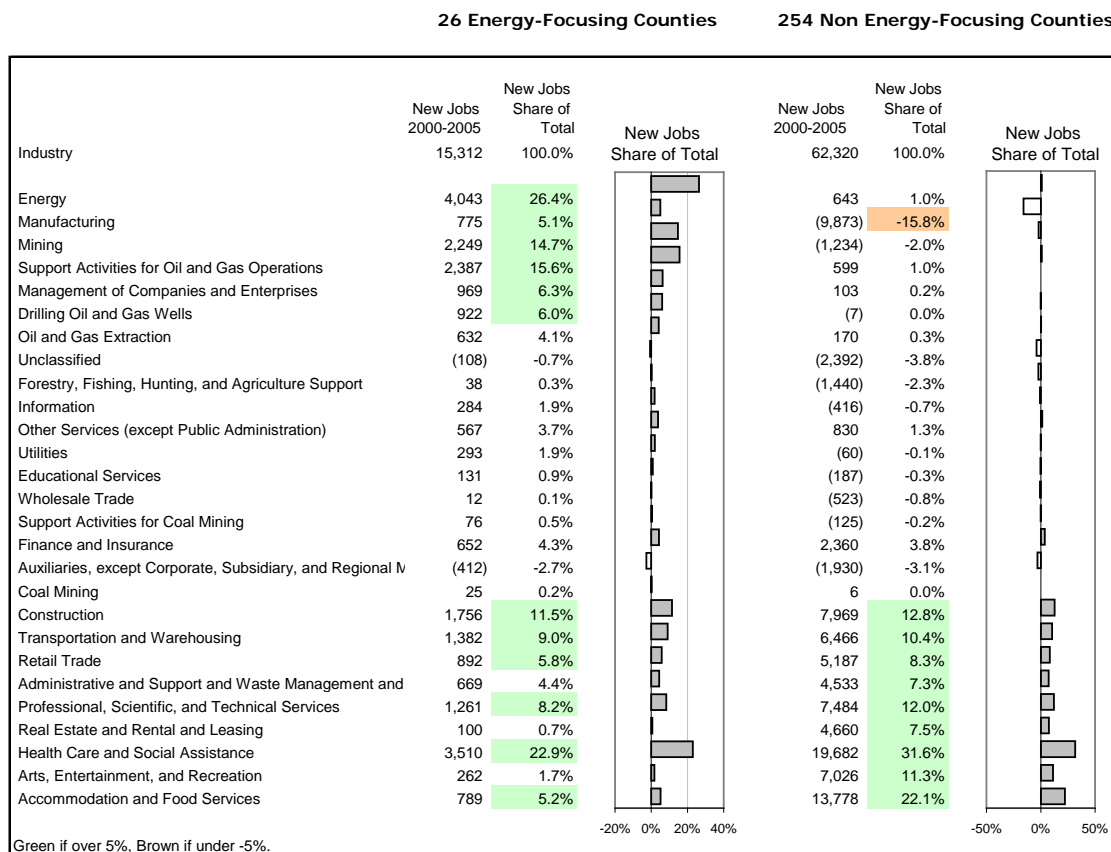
26 Energy-Focusing Counties

254 Non Energy-Focusing Counties

| Industry | New Jobs 2000-2005 | New Jobs Share of Total | New Jobs 2000-2005 | New Jobs Share of Total |
|---|---|---|---|---|
| Industry | 15,312 | 100.0% | 62,320 | 100.0% |
| Energy | 4,043 | 26.4% | 643 | 1.0% |
| Manufacturing | 775 | 5.1% | (9,873) | -15.8% |
| Mining | 2,249 | 14.7% | (1,234) | -2.0% |
| Support Activities for Oil and Gas Operations | 2,387 | 15.6% | 599 | 1.0% |
| Management of Companies and Enterprises | 969 | 6.3% | 103 | 0.2% |
| Drilling Oil and Gas Wells | 922 | 6.0% | (7) | 0.0% |
| Oil and Gas Extraction | 632 | 4.1% | 170 | 0.3% |
| Unclassified | (108) | -0.7% | (2,392) | -3.8% |
| Forestry, Fishing, Hunting, and Agriculture Support | 38 | 0.3% | (1,440) | -2.3% |
| Information | 284 | 1.9% | (416) | -0.7% |
| Other Services (except Public Administration) | 567 | 3.7% | 830 | 1.3% |
| Utilities | 293 | 1.9% | (60) | -0.1% |
| Educational Services | 131 | 0.9% | (187) | -0.3% |
| Wholesale Trade | 12 | 0.1% | (523) | -0.8% |
| Support Activities for Coal Mining | 76 | 0.5% | (125) | -0.2% |
| Finance and Insurance | 652 | 4.3% | 2,360 | 3.8% |
| Auxiliaries, except Corporate, Subsidiary, and Regional M | (412) | -2.7% | (1,930) | -3.1% |
| Coal Mining | 25 | 0.2% | 6 | 0.0% |
| Construction | 1,756 | 11.5% | 7,969 | 12.8% |
| Transportation and Warehousing | 1,382 | 9.0% | 6,466 | 10.4% |
| Retail Trade | 892 | 5.8% | 5,187 | 8.3% |
| Administrative and Support and Waste Management and | 669 | 4.4% | 4,533 | 7.3% |
| Professional, Scientific, and Technical Services | 1,261 | 8.2% | 7,484 | 12.0% |
| Real Estate and Rental and Leasing | 100 | 0.7% | 4,660 | 7.5% |
| Health Care and Social Assistance | 3,510 | 22.9% | 19,682 | 31.6% |
| Arts, Entertainment, and Recreation | 262 | 1.7% | 7,026 | 11.3% |
| Accommodation and Food Services | 789 | 5.2% | 13,778 | 22.1% |

New Jobs Share of Total
-20% 0% 20% 40%

New Jobs Share of Total
-50% 0% 50%

Green if over 5%, Brown if under -5%.